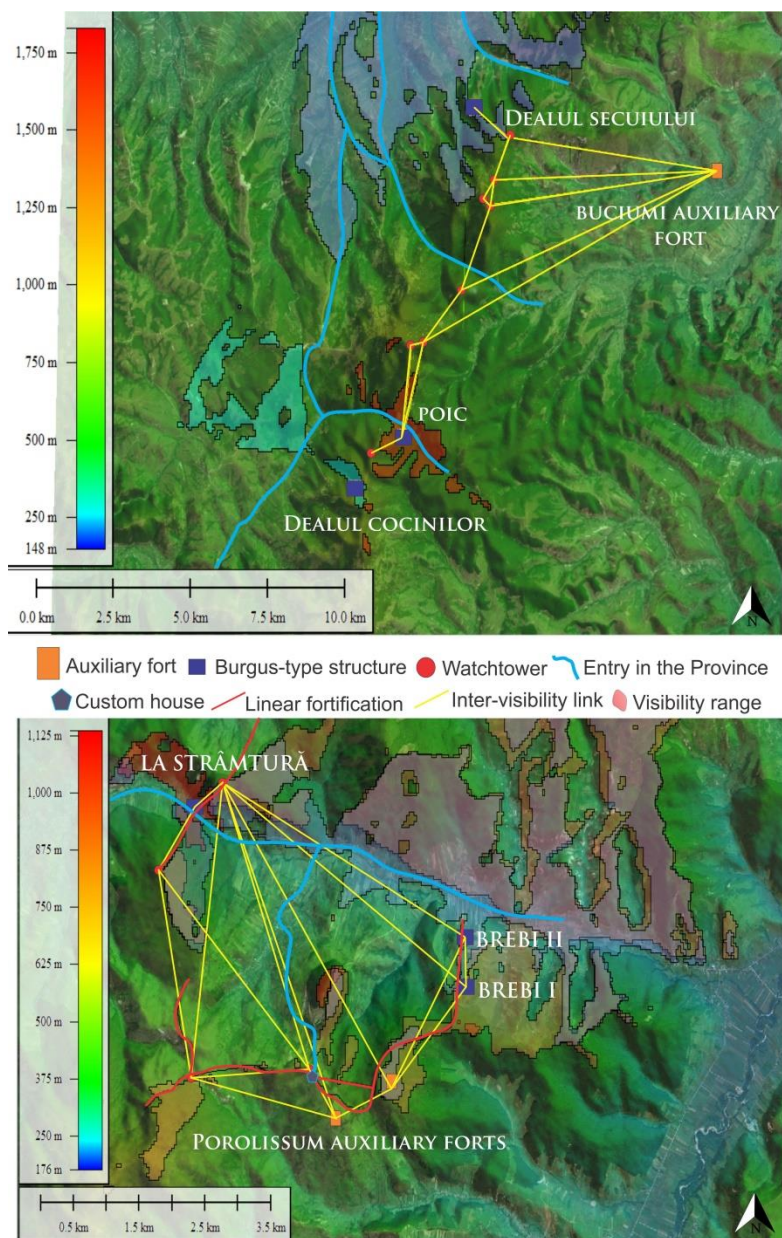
1,750 m
1,500 m
1,250 m
1,000 m
750 m
500 m
250 m
148 m

Dealul secuiului
buciumi auxiliary fort
poic
Dealul cocinilor

0.0 km 2.5 km 5.0 km 7.5 km 10.0 km

N

Auxiliary fort Burgus-type structure Watchtower Entry in the Province
Custom house Linear fortification Inter-visibility link Visibility range

1,125 m
1,000 m
875 m
750 m
625 m
500 m
375 m
250 m
176 m

LA STRÂMTURĂ
BREBI II
BREBI I
Porolissum auxiliary forts

0.5 km 1.5 km 2.5 km 3.5 km

N